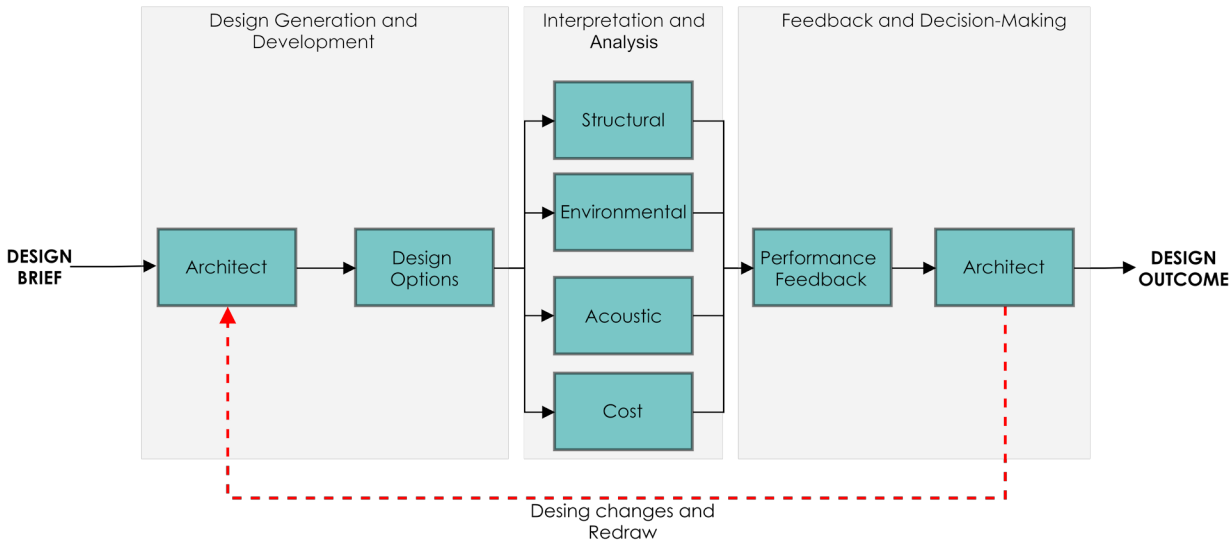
Design Generation and Development

Interpretation and Analysis

Feedback and Decision-Making

DESIGN BRIEF

Architect

Design Options

Structural

Environmental

Acoustic

Cost

Performance Feedback

Architect

DESIGN OUTCOME

Desing changes and Redraw